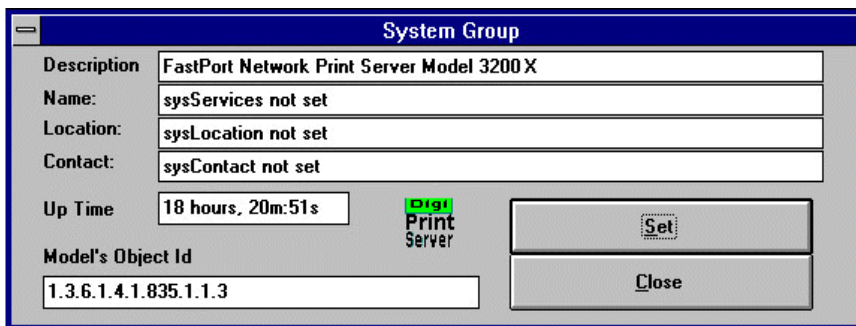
System Group

Description FastPort Network Print Server Model 3200 X

Name: sysServices not set

Location: sysLocation not set

Contact: sysContact not set

Up Time 18 hours, 20m:51s

Digi Print Server

Set

Model's Object Id

1.3.6.1.4.1.835.1.1.3

Close